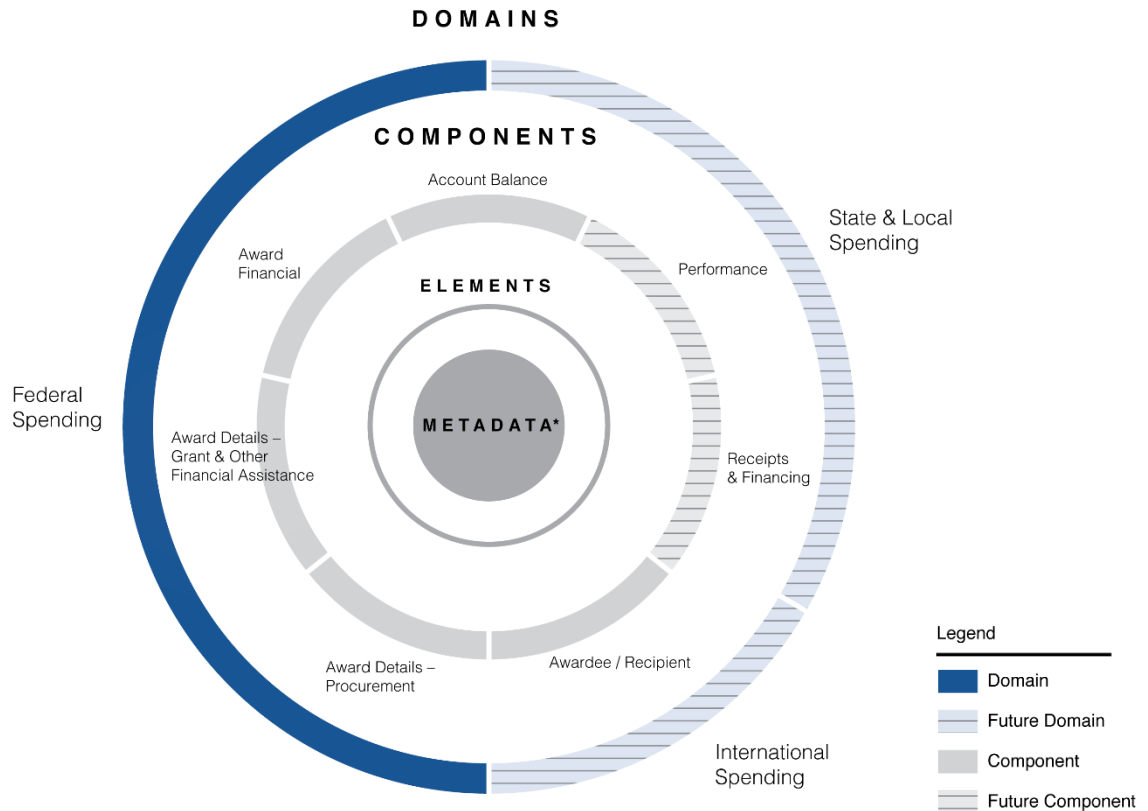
DOMAINS

COMPONENTS

Account Balance

State & Local Spending

Award Financial

Performance

ELEMENTS

Federal Spending

METADATA*

Award Details – Grant & Other Financial Assistance

Receipts & Financing

Award Details – Procurement

Awardee / Recipient

International Spending

Legend

Domain

Future Domain

Component

Future Component